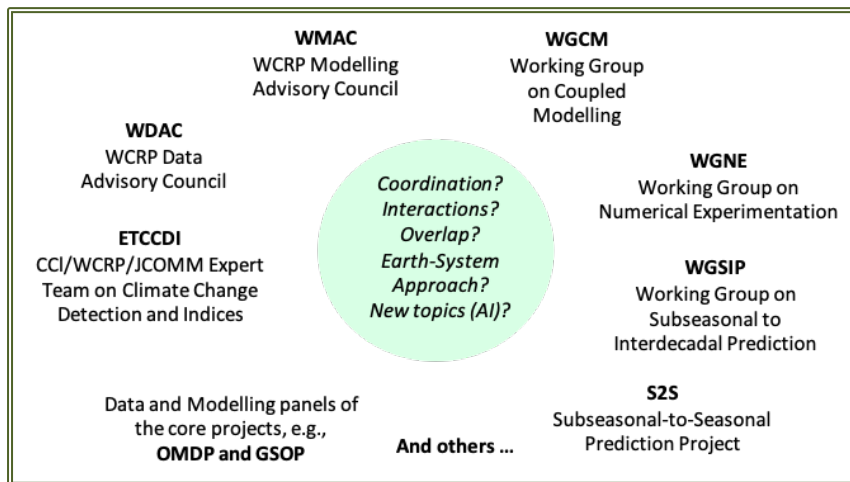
WMAC
WCRP Modelling Advisory Council

WGCM
Working Group on Coupled Modelling

WDAC
WCRP Data Advisory Council

Coordination?
Interactions?
Overlap?
Earth-System Approach?
New topics (AI)?

WGNE
Working Group on Numerical Experimentation

ETCCDI
CCl/WCRP/JCOMM Expert Team on Climate Change Detection and Indices

WGSIP
Working Group on Subseasonal to Interdecadal Prediction

Data and Modelling panels of the core projects, e.g.,
OMDP and GSOP

And others …

S2S
Subseasonal-to-Seasonal Prediction Project